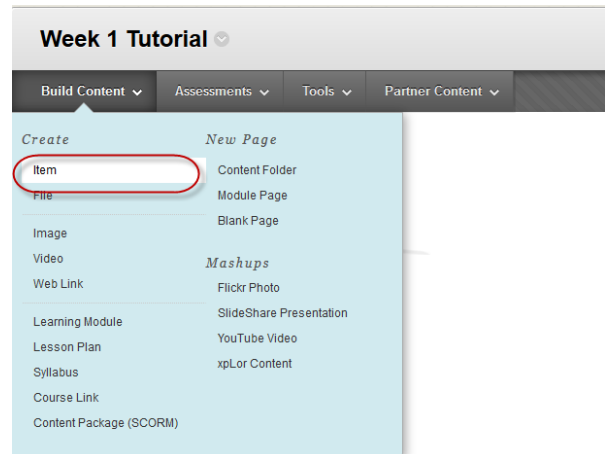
Week 1 Tutorial

Build Content
Assessments
Tools
Partner Content

Create
Item
File
Image
Video
Web Link
Learning Module
Lesson Plan
Syllabus
Course Link
Content Package (SCORM)

New Page
Content Folder
Module Page
Blank Page

Mashups
Flickr Photo
SlideShare Presentation
YouTube Video
xpLor Content